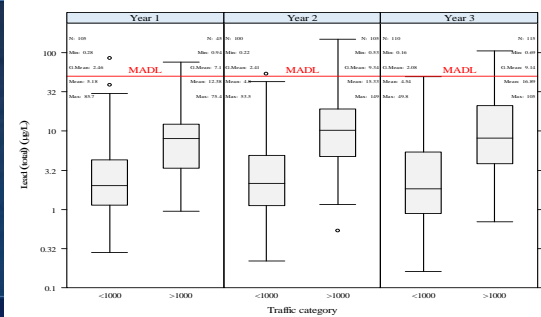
Year 1

Year 2

Year 3

N: 108
Min: 0.28
G.Mean: 2.46
Mean: 5.18
Max: 85.7

N: 48
Min: 0.94
G.Mean: 7.1
Mean: 12.36
Max: 75.4

MADL

N: 106
Min: 0.22
G.Mean: 2.41
Mean: 4.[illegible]
Max: 53.9

N: 105
Min: 0.53
G.Mean: 9.34
Mean: 15.53
Max: 149

MADL

N: 110
Min: 0.16
G.Mean: 2.08
Mean: 4.84
Max: 49.8

N: 119
Min: 0.49
G.Mean: 9.14
Mean: 16.89
Max: 108

MADL

lead (total) (µg/L)

100
32
10
3.2
1
0.32
0.1

<1000
>1000
<1000
>1000
<1000
>1000

Traffic category